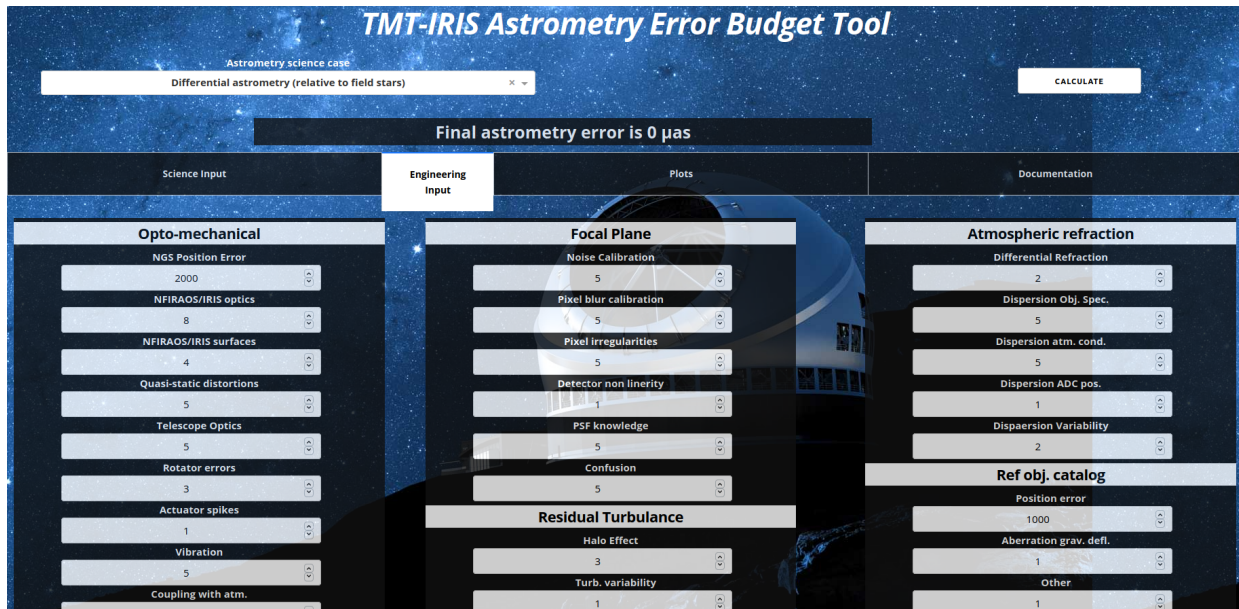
TMT-IRIS Astrometry Error Budget Tool

Astrometry science case
Differential astrometry (relative to field stars) × ▾

CALCULATE

Final astrometry error is 0 µas

Science Input
Engineering Input
Plots
Documentation

Opto-mechanical
NGS Position Error
2000
NFIRAOS/IRIS optics
8
NFIRAOS/IRIS surfaces
4
Quasi-static distortions
5
Telescope Optics
5
Rotator errors
3
Actuator spikes
1
Vibration
5
Coupling with atm.

Focal Plane
Noise Calibration
5
Pixel blur calibration
5
Pixel irregularities
5
Detector non linerity
1
PSF knowledge
5
Confusion
5

Residual Turbulance
Halo Effect
3
Turb. variability
1

Atmospheric refraction
Differential Refraction
2
Dispersion Obj. Spec.
5
Dispersion atm. cond.
5
Dispersion ADC pos.
1
Dispaersion Variability
2

Ref obj. catalog
Position error
1000
Aberration grav. defl.
1
Other
1